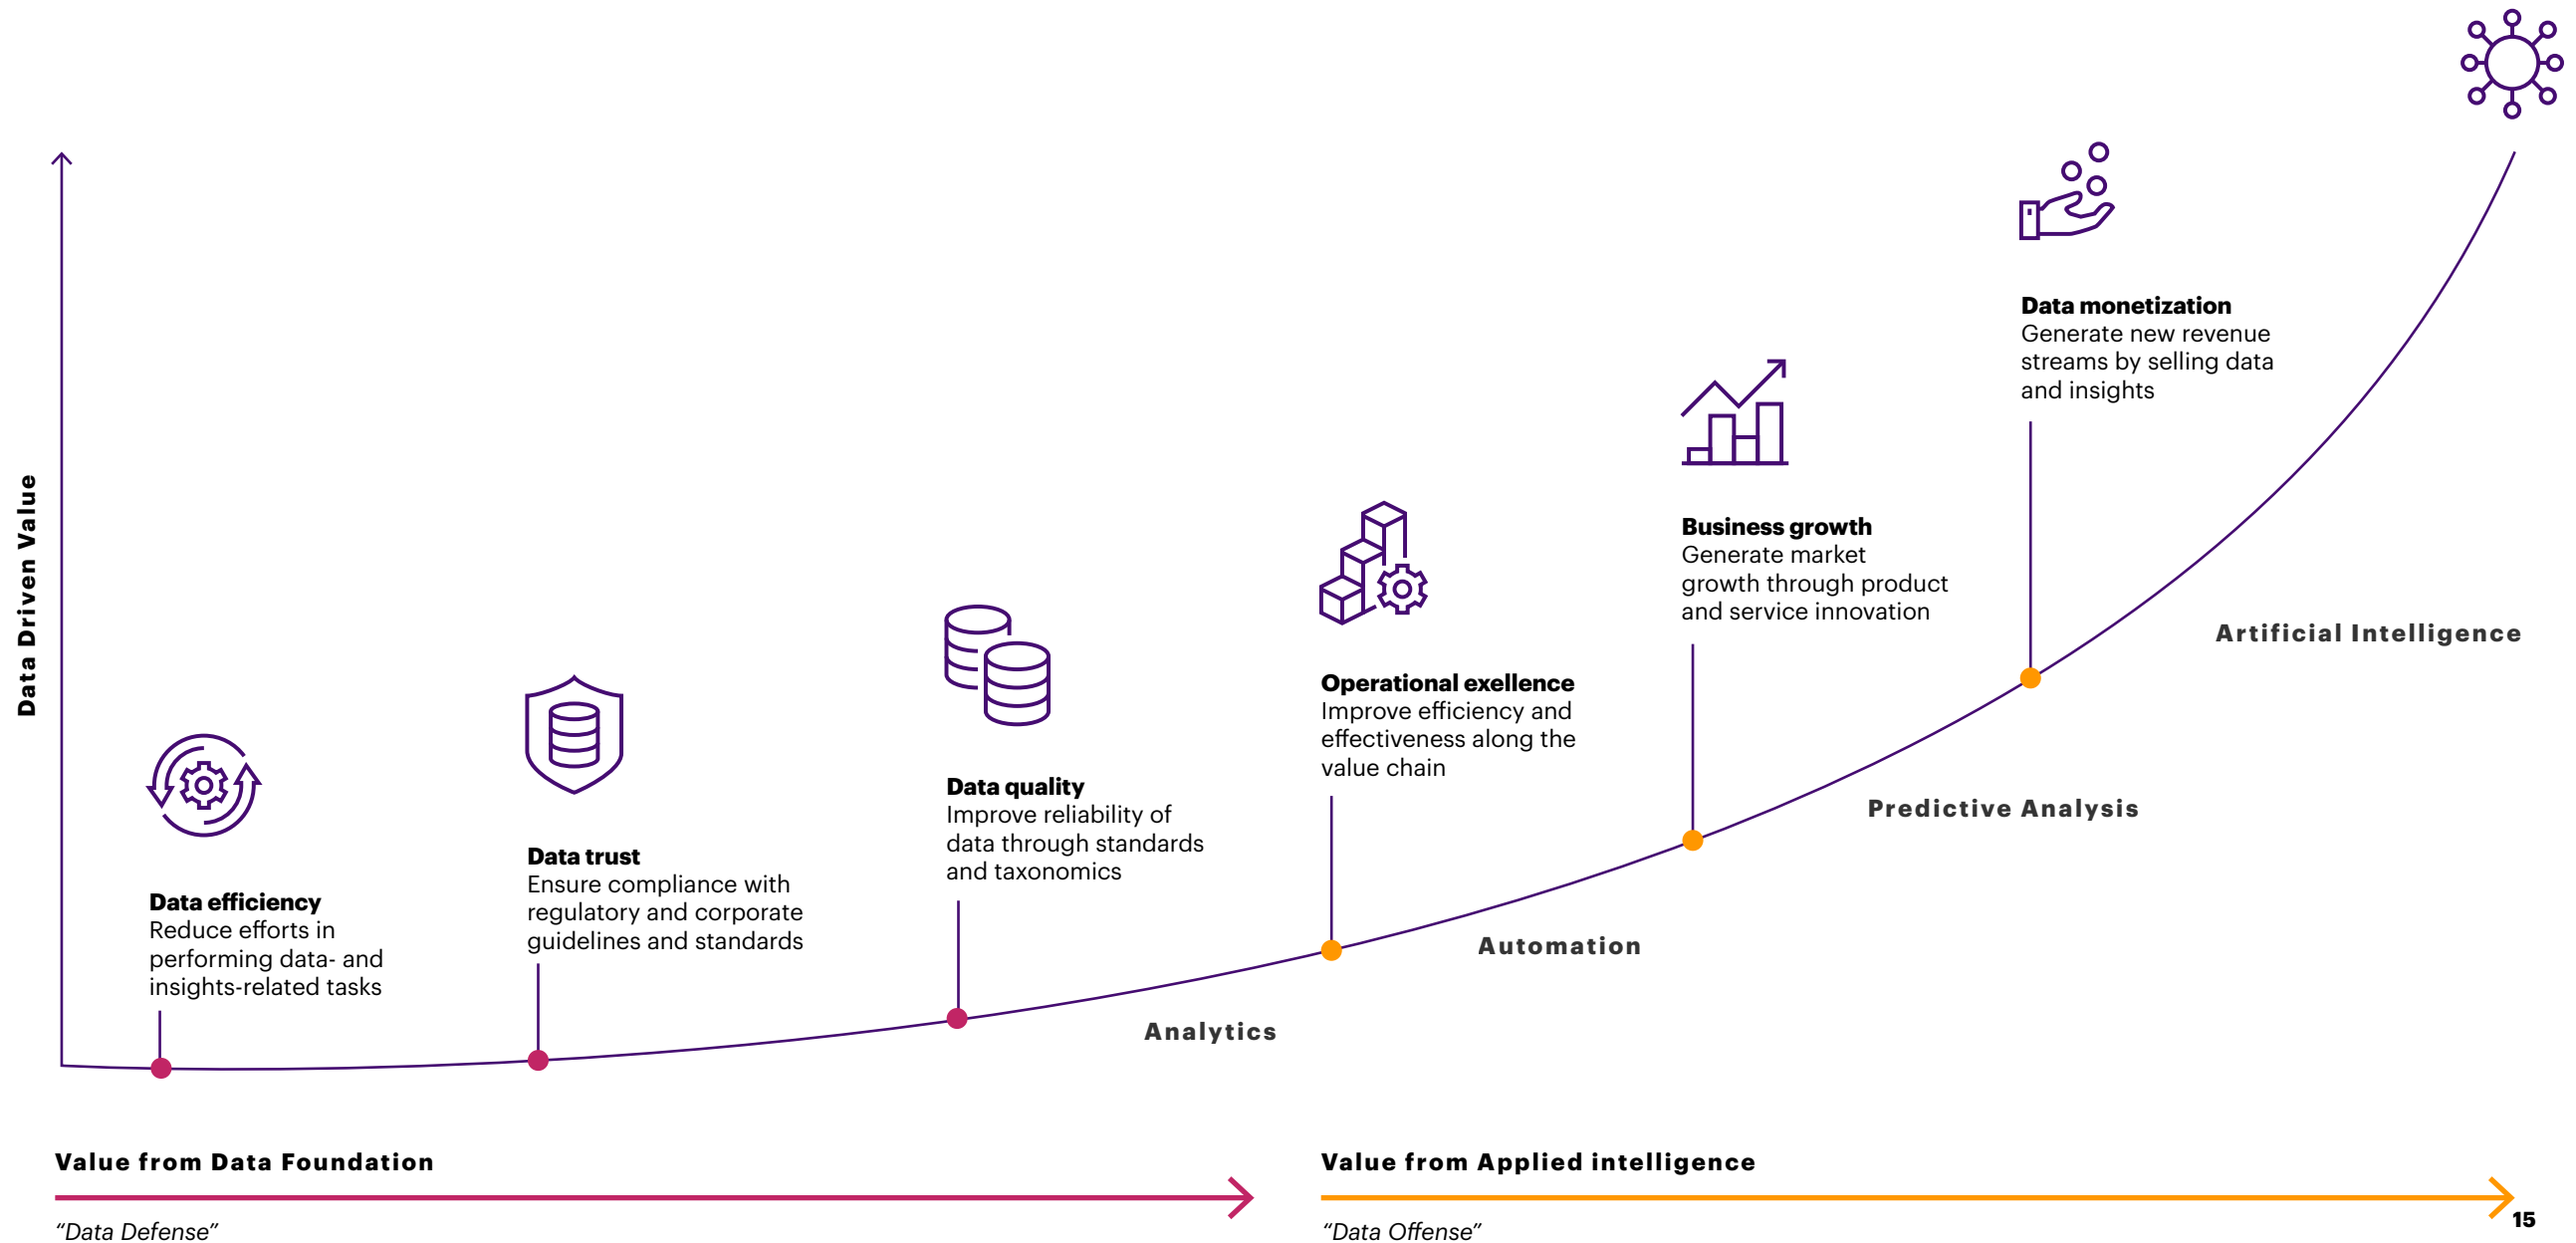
Data Driven Value

Data monetization
Generate new revenue streams by selling data and insights

Business growth
Generate market growth through product and service innovation

Artificial Intelligence

Operational exellence
Improve efficiency and effectiveness along the value chain

Predictive Analysis

Data quality
Improve reliability of data through standards and taxonomics

Automation

Data trust
Ensure compliance with regulatory and corporate guidelines and standards

Data efficiency
Reduce efforts in performing data- and insights-related tasks

Analytics

Value from Data Foundation

"Data Defense"

Value from Applied intelligence

"Data Offense"

15